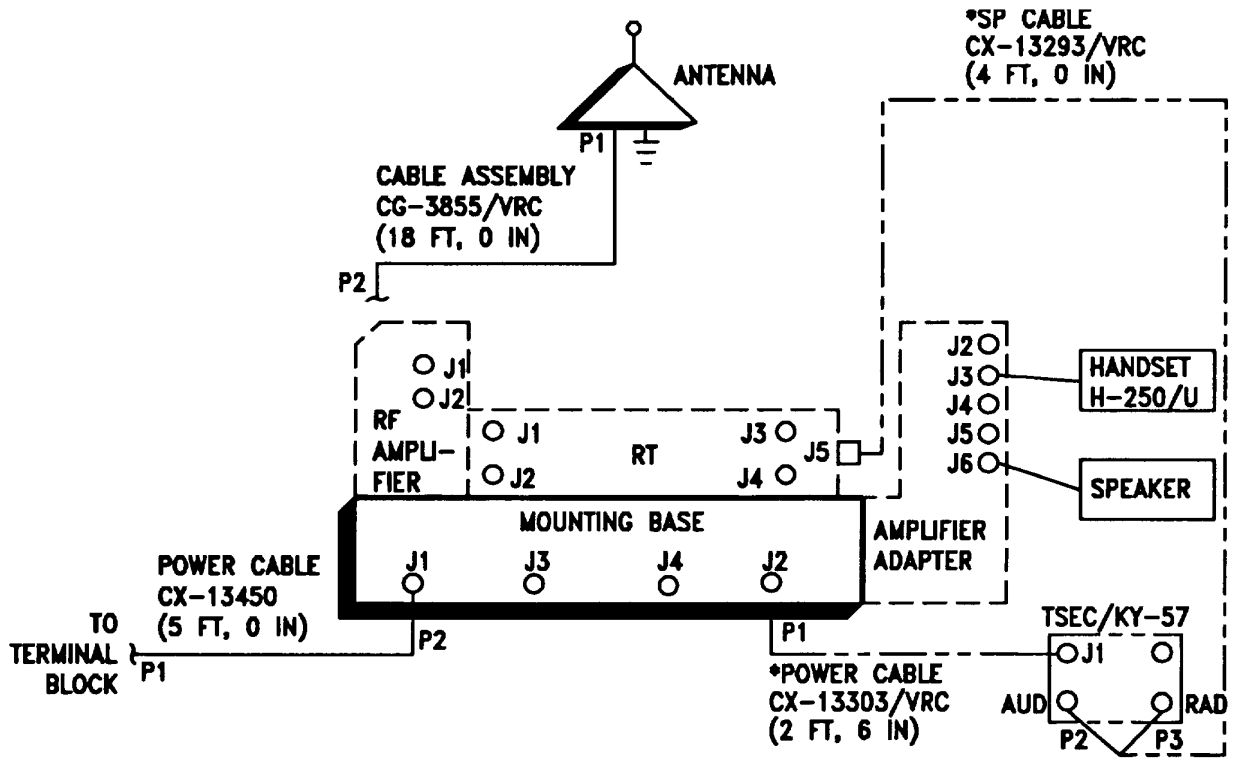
*SP CABLE
CX-13293/VRC
(4 FT, 0 IN)

ANTENNA

P1

CABLE ASSEMBLY
CG-3855/VRC
(18 FT, 0 IN)

P2

J1
J2
RF AMPLIFIER

J1
J2
RT
J3
J4
J5

J2
J3
J4
J5
J6

HANDSET
H-250/U

SPEAKER

MOUNTING BASE
J1
J3
J4
J2

AMPLIFIER ADAPTER

POWER CABLE
CX-13450
(5 FT, 0 IN)

TO TERMINAL BLOCK
P1
P2

P1

*POWER CABLE
CX-13303/VRC
(2 FT, 6 IN)

TSEC/KY-57
J1
AUD
RAD
P2
P3